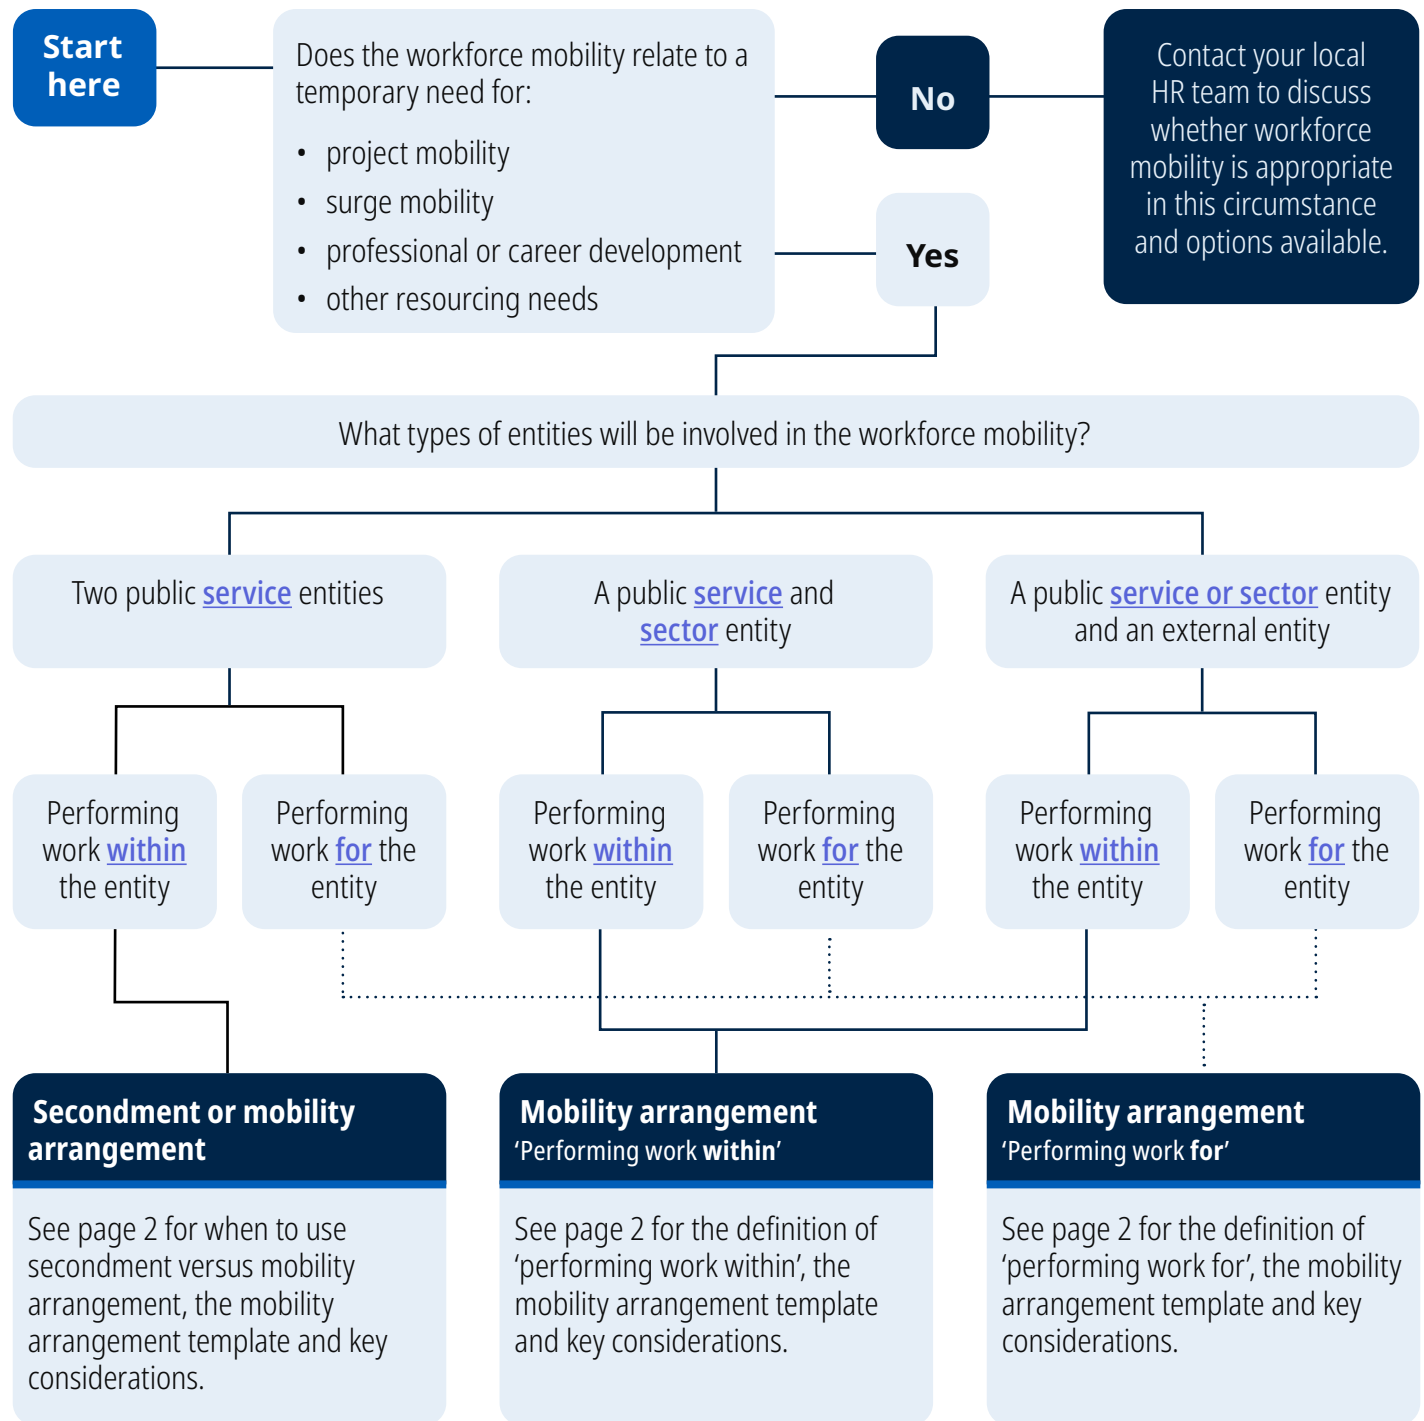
Start here

Does the workforce mobility relate to a temporary need for:

- project mobility
- surge mobility
- professional or career development
- other resourcing needs

No

Contact your local HR team to discuss whether workforce mobility is appropriate in this circumstance and options available.

Yes

What types of entities will be involved in the workforce mobility?

Two public service entities

A public service and sector entity

A public service or sector entity and an external entity

Performing work within the entity

Performing work for the entity

Performing work within the entity

Performing work for the entity

Performing work within the entity

Performing work for the entity

Secondment or mobility arrangement

See page 2 for when to use secondment versus mobility arrangement, the mobility arrangement template and key considerations.

Mobility arrangement
'Performing work within'

See page 2 for the definition of 'performing work within', the mobility arrangement template and key considerations.

Mobility arrangement
'Performing work for'

See page 2 for the definition of 'performing work for', the mobility arrangement template and key considerations.